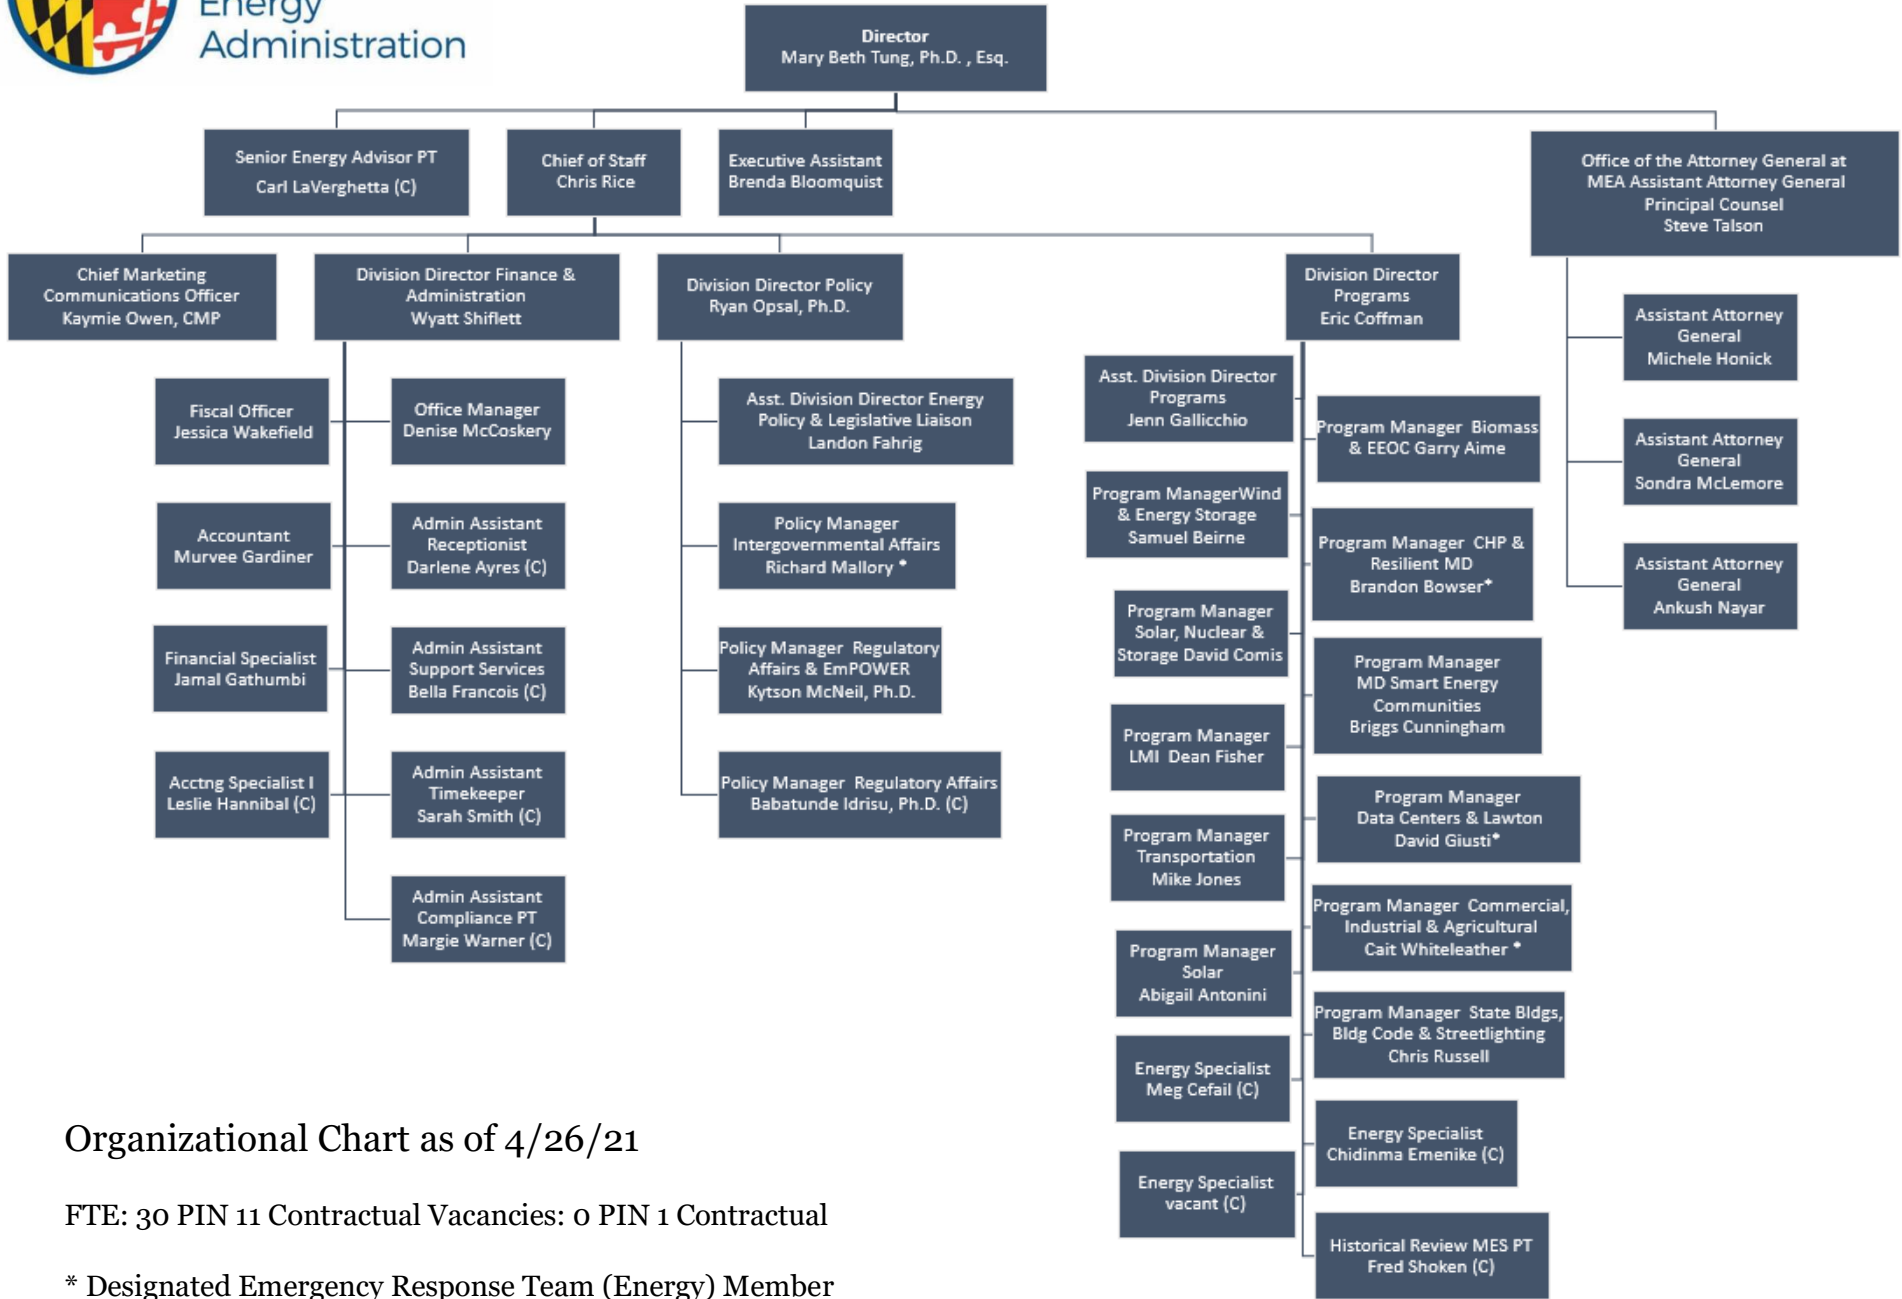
Energy
Administration

Director
Mary Beth Tung, Ph.D. , Esq.

Senior Energy Advisor PT
Carl LaVerghetta (C)

Chief of Staff
Chris Rice

Executive Assistant
Brenda Bloomquist

Office of the Attorney General at MEA Assistant Attorney General Principal Counsel
Steve Talson

Chief Marketing Communications Officer
Kaymie Owen, CMP

Division Director Finance & Administration
Wyatt Shiflett

Division Director Policy
Ryan Opsal, Ph.D.

Division Director Programs
Eric Coffman

Fiscal Officer
Jessica Wakefield

Office Manager
Denise McCoskery

Accountant
Murvee Gardiner

Admin Assistant Receptionist
Darlene Ayres (C)

Financial Specialist
Jamal Gathumbi

Admin Assistant Support Services
Bella Francois (C)

Acctng Specialist I
Leslie Hannibal (C)

Admin Assistant Timekeeper
Sarah Smith (C)

Admin Assistant Compliance PT
Margie Warner (C)

Asst. Division Director Energy Policy & Legislative Liaison
Landon Fahrig

Policy Manager Intergovernmental Affairs
Richard Mallory *

Policy Manager Regulatory Affairs & EmPOWER
Kytson McNeil, Ph.D.

Policy Manager Regulatory Affairs
Babatunde Idrisu, Ph.D. (C)

Asst. Division Director Programs
Jenn Gallicchio

Program ManagerWind & Energy Storage
Samuel Beirne

Program Manager Solar, Nuclear & Storage David Comis

Program Manager LMI Dean Fisher

Program Manager Transportation
Mike Jones

Program Manager Solar
Abigail Antonini

Energy Specialist
Meg Cefail (C)

Energy Specialist
vacant (C)

Program Manager Biomass & EEOC Garry Aime

Program Manager CHP & Resilient MD
Brandon Bowser*

Program Manager MD Smart Energy Communities
Briggs Cunningham

Program Manager Data Centers & Lawton
David Giusti*

Program Manager Commercial, Industrial & Agricultural
Cait Whiteleather *

Program Manager State Bldgs, Bldg Code & Streetlighting
Chris Russell

Energy Specialist
Chidinma Emenike (C)

Historical Review MES PT
Fred Shoken (C)

Assistant Attorney General
Michele Honick

Assistant Attorney General
Sondra McLemore

Assistant Attorney General
Ankush Nayar

Organizational Chart as of 4/26/21

FTE: 30 PIN 11 Contractual Vacancies: 0 PIN 1 Contractual

* Designated Emergency Response Team (Energy) Member